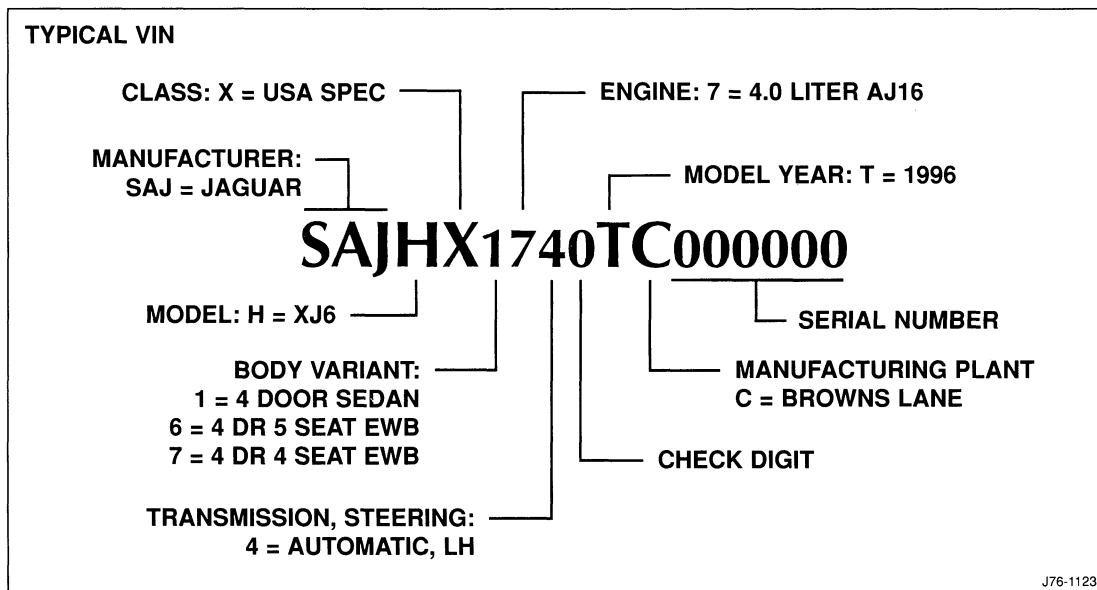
TYPICAL VIN

CLASS: X = USA SPEC

ENGINE: 7 = 4.0 LITER AJ16

MANUFACTURER:
SAJ = JAGUAR

MODEL YEAR: T = 1996

SAJHX1740TC000000

MODEL: H = XJ6

SERIAL NUMBER

BODY VARIANT:
1 = 4 DOOR SEDAN
6 = 4 DR 5 SEAT EWB
7 = 4 DR 4 SEAT EWB

MANUFACTURING PLANT
C = BROWNS LANE

CHECK DIGIT

TRANSMISSION, STEERING:
4 = AUTOMATIC, LH

J76-1123